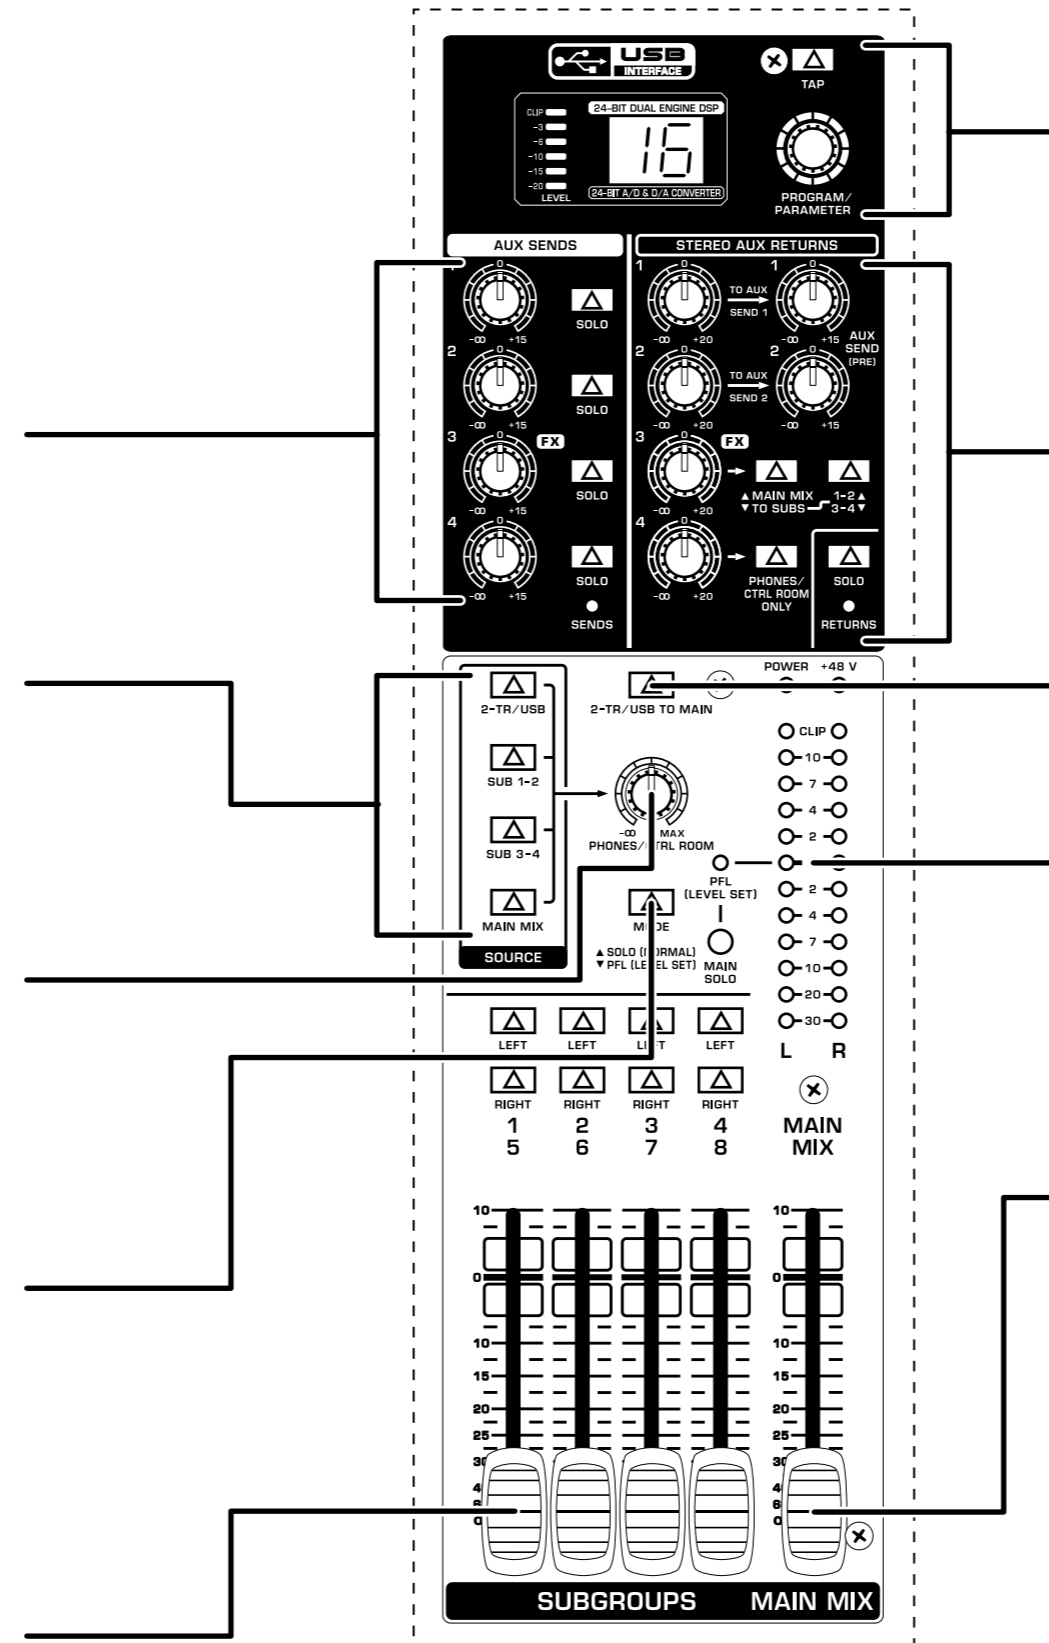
USB INTERFACE

TAP

24-BIT DUAL ENGINE DSP

CLIP
−3
−6
−10
−15
−20
LEVEL

16

24-BIT A/D & D/A CONVERTER

PROGRAM/ PARAMETER

AUX SENDS

1
0
−∞ +15
SOLO

2
0
−∞ +15
SOLO

3
0
FX
−∞ +15
SOLO

4
0
−∞ +15
SOLO

SENDS

STEREO AUX RETURNS

1
0
−∞ +20
TO AUX SEND 1
1
0
−∞ +15
AUX SEND (PRE)

2
0
−∞ +20
TO AUX SEND 2
2
0
−∞ +15

3
0
FX
−∞ +20
▲MAIN MIX ▼TO SUBS
1-2▲ 3-4▼

4
0
−∞ +20
PHONES/ CTRL ROOM ONLY
SOLO

RETURNS

POWER +48 V

2-TR/USB

2-TR/USB TO MAIN

SUB 1-2

SUB 3-4

MAIN MIX

SOURCE

−∞ MAX
PHONES/CTRL ROOM

CLIP
10
7
4
2
PFL (LEVEL SET)
2
4
7
10
20
30
L R

MODE
▲SOLO (NORMAL)
▼PFL (LEVEL SET)

MAIN SOLO

LEFT LEFT LEFT LEFT

RIGHT RIGHT RIGHT RIGHT

1 2 3 4
5 6 7 8

MAIN MIX

10
0
10
15
20
25
30
40
60
∞

10
0
10
15
20
25
30
40
60
∞

SUBGROUPS MAIN MIX